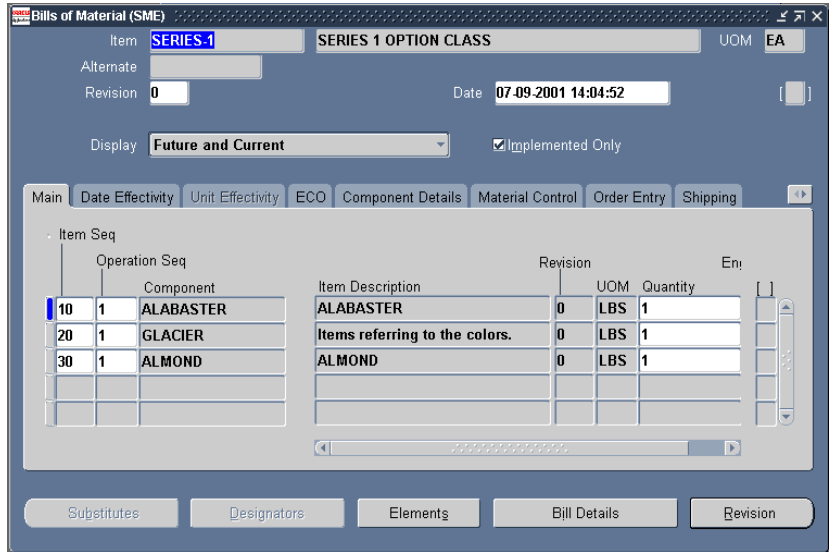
Bills of Material (SME)

Item SERIES-1 SERIES 1 OPTION CLASS UOM EA

Alternate

Revision 0 Date 07-09-2001 14:04:52 [ ]

Display Future and Current Implemented Only

Main | Date Effectivity | Unit Effectivity | ECO | Component Details | Material Control | Order Entry | Shipping

Item Seq
Operation Seq

| Item Seq | Operation Seq | Component | Item Description | Revision | UOM | Quantity | En | [ ] |
|---|---|---|---|---|---|---|---|---|
| 10 | 1 | ALABASTER | ALABASTER | 0 | LBS | 1 | | |
| 20 | 1 | GLACIER | Items referring to the colors. | 0 | LBS | 1 | | |
| 30 | 1 | ALMOND | ALMOND | 0 | LBS | 1 | | |
| | | | | | | | | |
| | | | | | | | | |

Substitutes | Designators | Elements | Bill Details | Revision